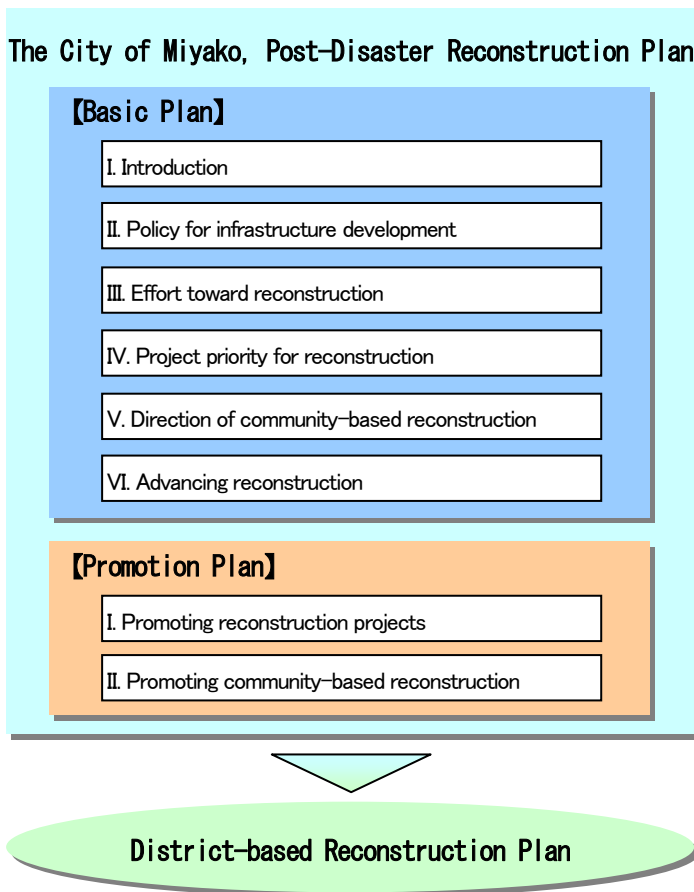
The City of Miyako, Post-Disaster Reconstruction Plan

【Basic Plan】

I. Introduction

II. Policy for infrastructure development

III. Effort toward reconstruction

IV. Project priority for reconstruction

V. Direction of community-based reconstruction

VI. Advancing reconstruction

【Promotion Plan】

I. Promoting reconstruction projects

II. Promoting community-based reconstruction

District-based Reconstruction Plan